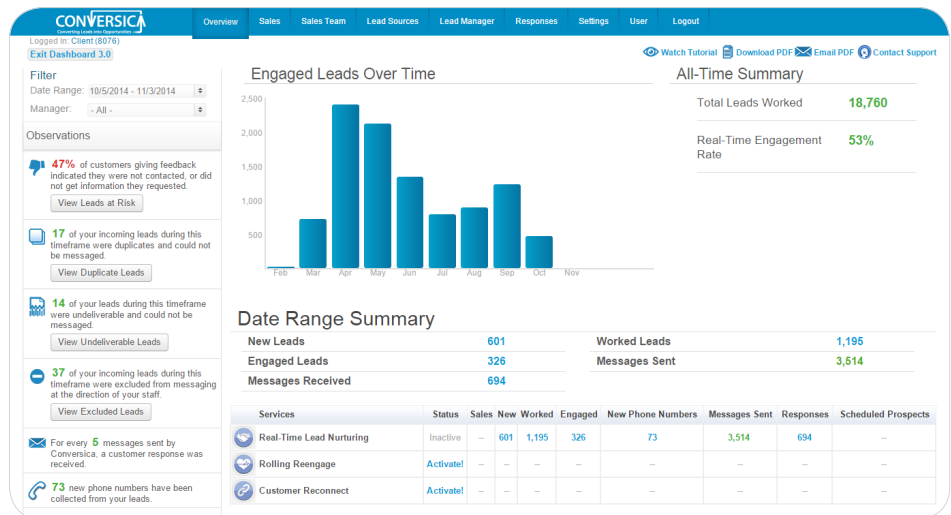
CONVERSICA
Converting Leads into Opportunities

Overview | Sales | Sales Team | Lead Sources | Lead Manager | Responses | Settings | User | Logout

Logged in: Client (8076)
Exit Dashboard 3.0

Watch Tutorial | Download PDF | Email PDF | Contact Support

Filter
Date Range: 10/5/2014 - 11/3/2014
Manager: - All -

Observations

47% of customers giving feedback indicated they were not contacted, or did not get information they requested.
View Leads at Risk

17 of your incoming leads during this timeframe were duplicates and could not be messaged.
View Duplicate Leads

14 of your leads during this timeframe were undeliverable and could not be messaged.
View Undeliverable Leads

37 of your incoming leads during this timeframe were excluded from messaging at the direction of your staff.
View Excluded Leads

For every 5 messages sent by Conversica, a customer response was received.

73 new phone numbers have been collected from your leads.

Engaged Leads Over Time

2,500
2,000
1,500
1,000
500
Feb Mar Apr May Jun Jul Aug Sep Oct Nov

All-Time Summary
Total Leads Worked 18,760
Real-Time Engagement Rate 53%

Date Range Summary

| New Leads | 601 | Worked Leads | 1,195 |
|---|---|---|---|
| Engaged Leads | 326 | Messages Sent | 3,514 |
| Messages Received | 694 | | |

| Services | Status | Sales | New | Worked | Engaged | New Phone Numbers | Messages Sent | Responses | Scheduled Prospects |
|---|---|---|---|---|---|---|---|---|---|
| Real-Time Lead Nurturing | Inactive | – | 601 | 1,195 | 326 | 73 | 3,514 | 694 | – |
| Rolling Reengage | Activate! | – | – | – | – | – | – | – | – |
| Customer Reconnect | Activate! | – | – | – | – | – | – | – | – |